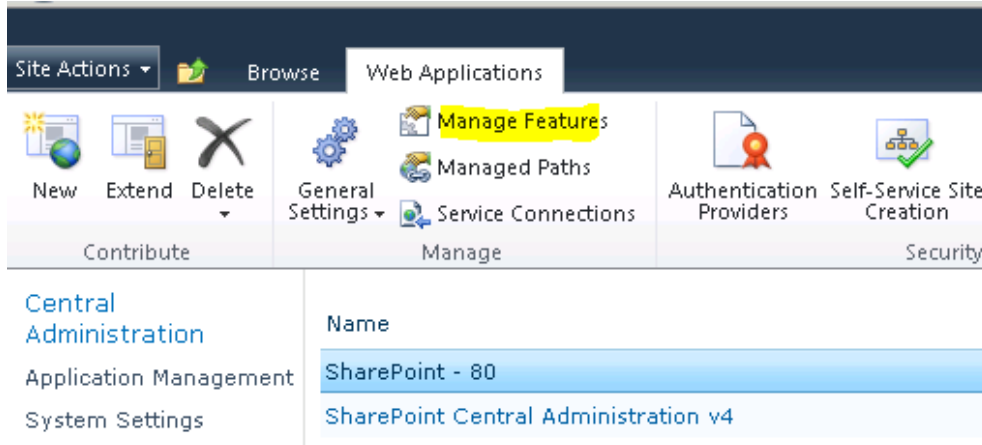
Site Actions ▾

Browse

Web Applications

New

Extend

Delete

Contribute

General Settings ▾

Manage Features

Managed Paths

Service Connections

Manage

Authentication Providers

Self-Service Site Creation

Security

Central Administration

Application Management

System Settings

Name

SharePoint - 80

SharePoint Central Administration v4